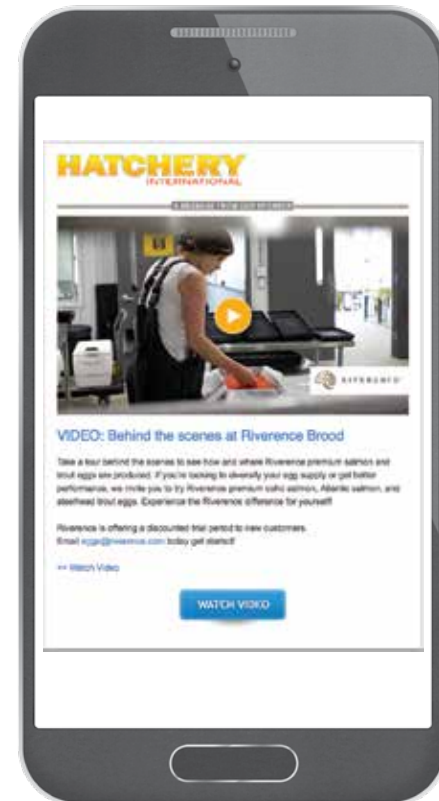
HATCHERY
INTERNATIONAL

A MESSAGE FROM OUR SPONSOR

RIVERENCE

VIDEO: Behind the scenes at Riverence Brood

Take a tour behind the scenes to see how and where Riverence premium salmon and trout eggs are produced. If you're looking to diversify your egg supply or get better performance, we invite you to try Riverence premium coho salmon, Atlantic salmon, and steelhead trout eggs. Experience the Riverence difference for yourself!

Riverence is offering a discounted trial period to new customers. Email eggs@riverence.com today get started!

>> Watch Video

WATCH VIDEO